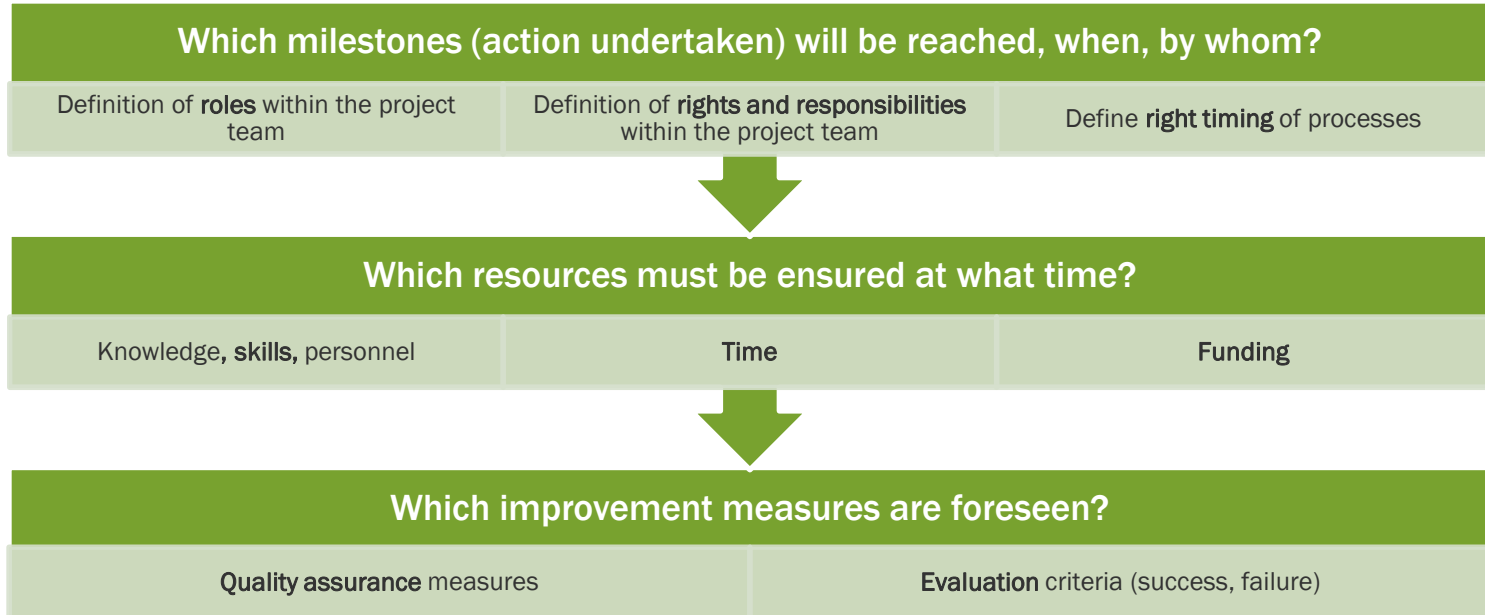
Which milestones (action undertaken) will be reached, when, by whom?

Definition of roles within the project team

Definition of rights and responsibilities within the project team

Define right timing of processes

Which resources must be ensured at what time?

Knowledge, skills, personnel

Time

Funding

Which improvement measures are foreseen?

Quality assurance measures

Evaluation criteria (success, failure)